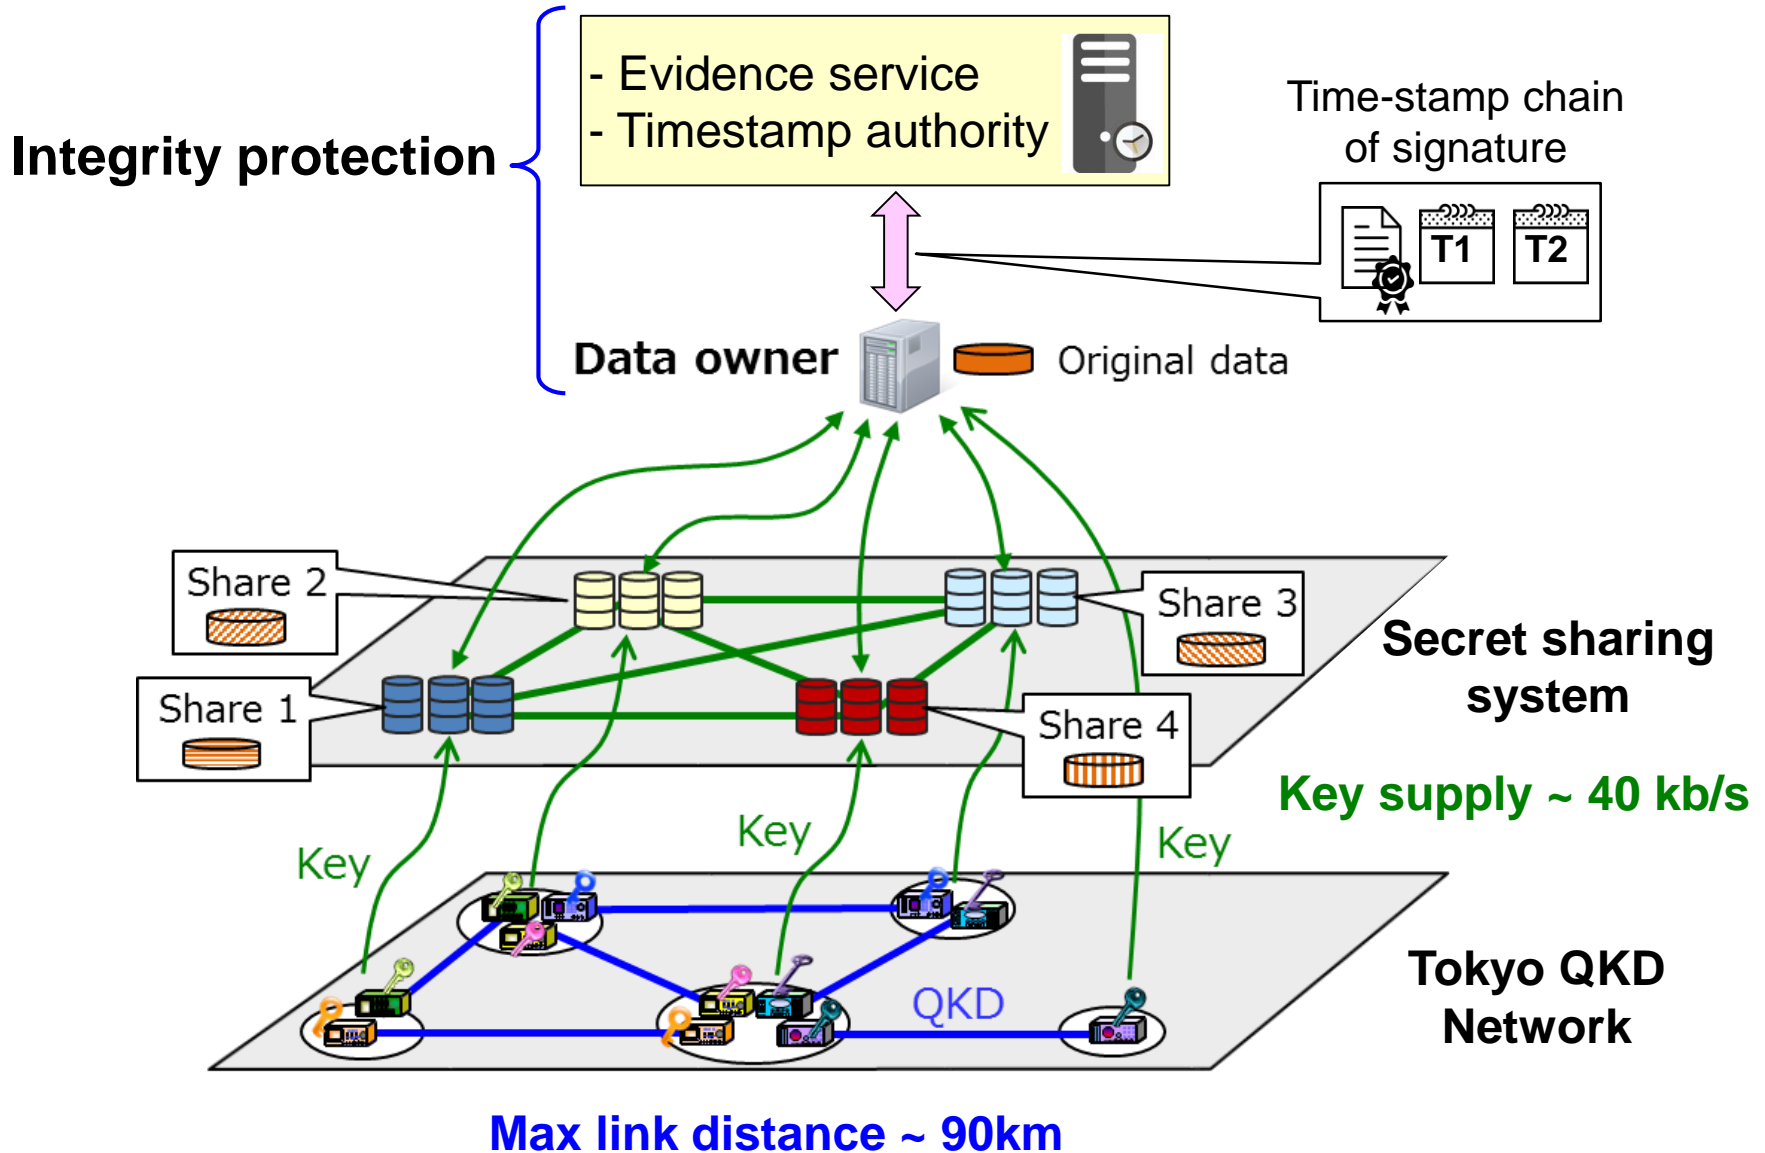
Integrity protection

- Evidence service
- Timestamp authority

Time-stamp chain of signature

T1

T2

Data owner

Original data

Share 2

Share 3

Share 1

Share 4

Secret sharing system

Key supply ~ 40 kb/s

Key

Key

Key

QKD

Tokyo QKD Network

Max link distance ~ 90km